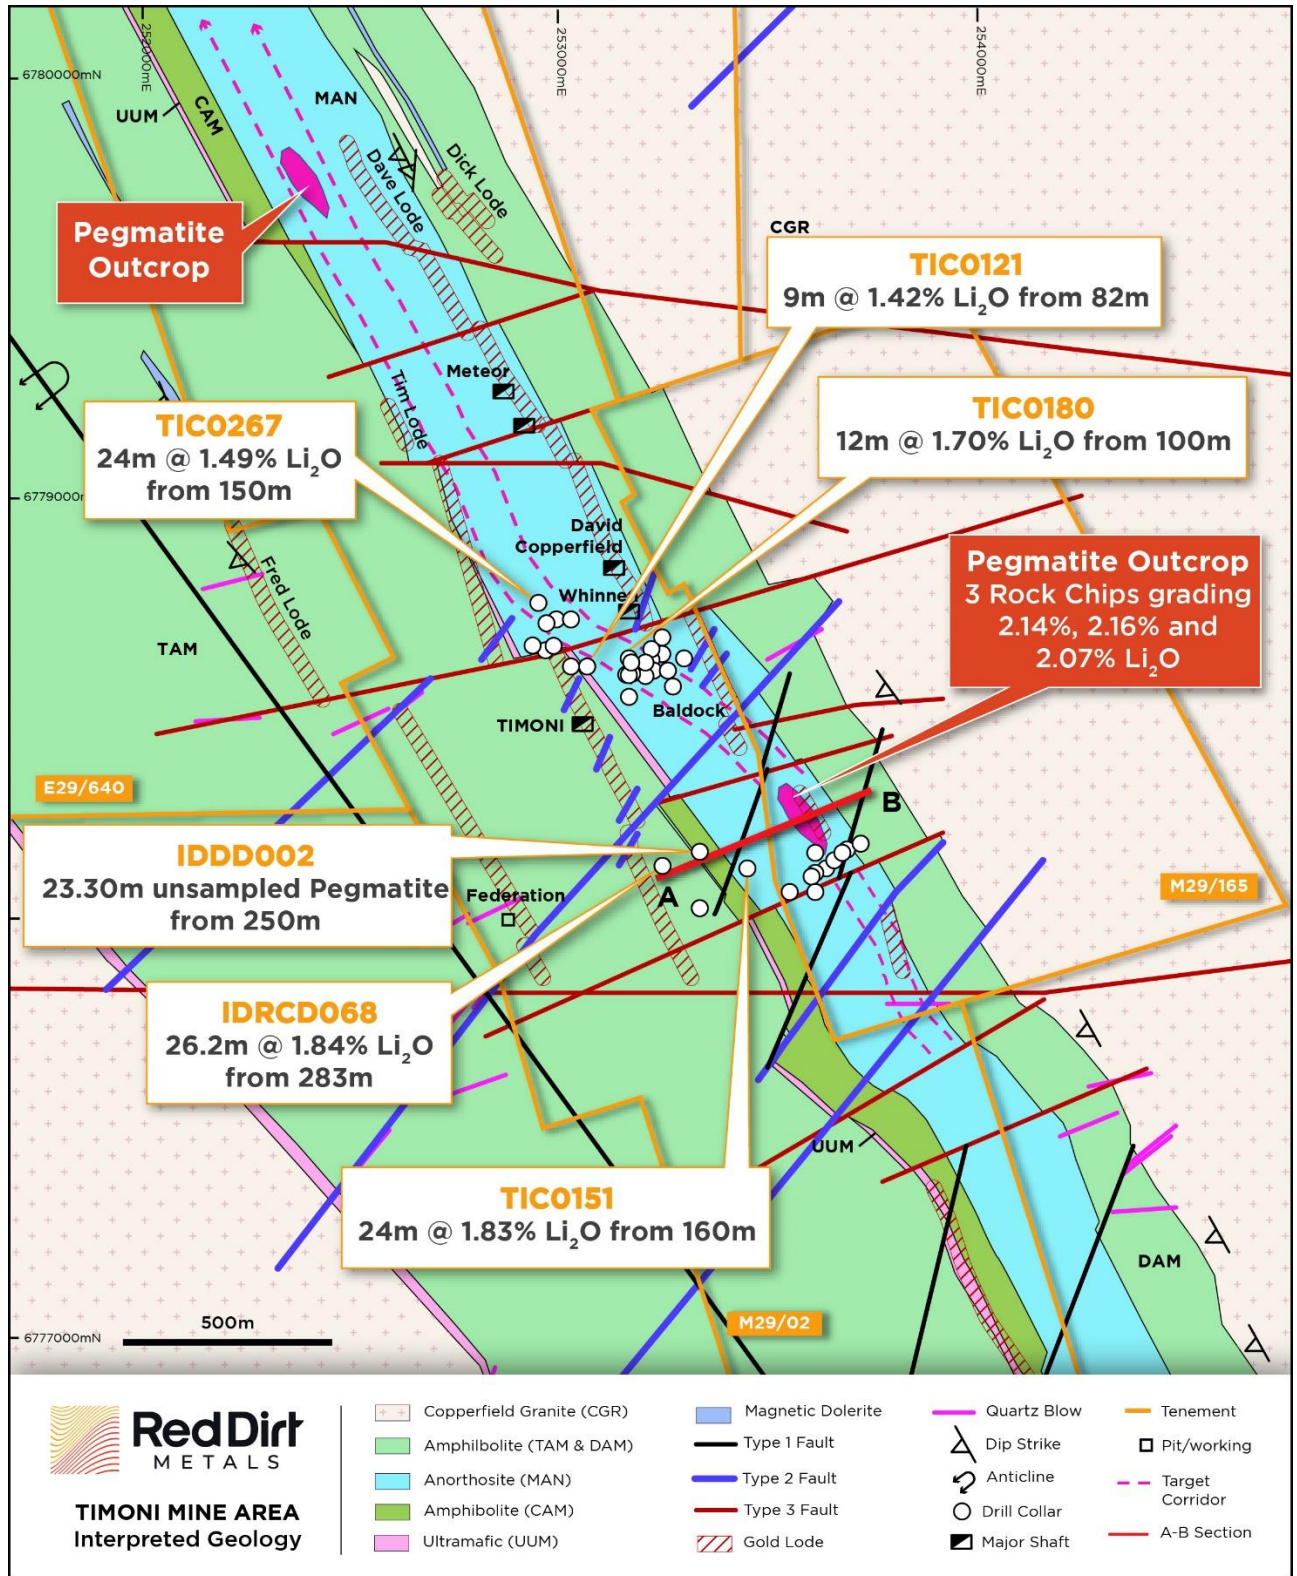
252000mE
253000mE
254000mE
6780000mN
6779000mN
6777000mN

UUM
CAM
MAN
Dave Lode
Dick Lode
CGR

Pegmatite Outcrop

TIC0121
9m @ 1.42% Li$_2$O from 82m

Meteor
Tim Lode

TIC0267
24m @ 1.49% Li$_2$O from 150m

TIC0180
12m @ 1.70% Li$_2$O from 100m

David
Copperfield
Whinnen
Fred Lode
TAM

Pegmatite Outcrop
3 Rock Chips grading 2.14%, 2.16% and 2.07% Li$_2$O

TIMONI
Baldock
E29/640
B

IDDD002
23.30m unsampled Pegmatite from 250m

Federation
A
M29/165

IDRCD068
26.2m @ 1.84% Li$_2$O from 283m

UUM

TIC0151
24m @ 1.83% Li$_2$O from 160m

DAM
500m
M29/02

Red Dirt METALS
TIMONI MINE AREA
Interpreted Geology

Copperfield Granite (CGR)
Amphibolite (TAM & DAM)
Anorthosite (MAN)
Amphibolite (CAM)
Ultramafic (UUM)
Magnetic Dolerite
Type 1 Fault
Type 2 Fault
Type 3 Fault
Gold Lode
Quartz Blow
Dip Strike
Anticline
Drill Collar
Major Shaft
Tenement
Pit/working
Target Corridor
A-B Section